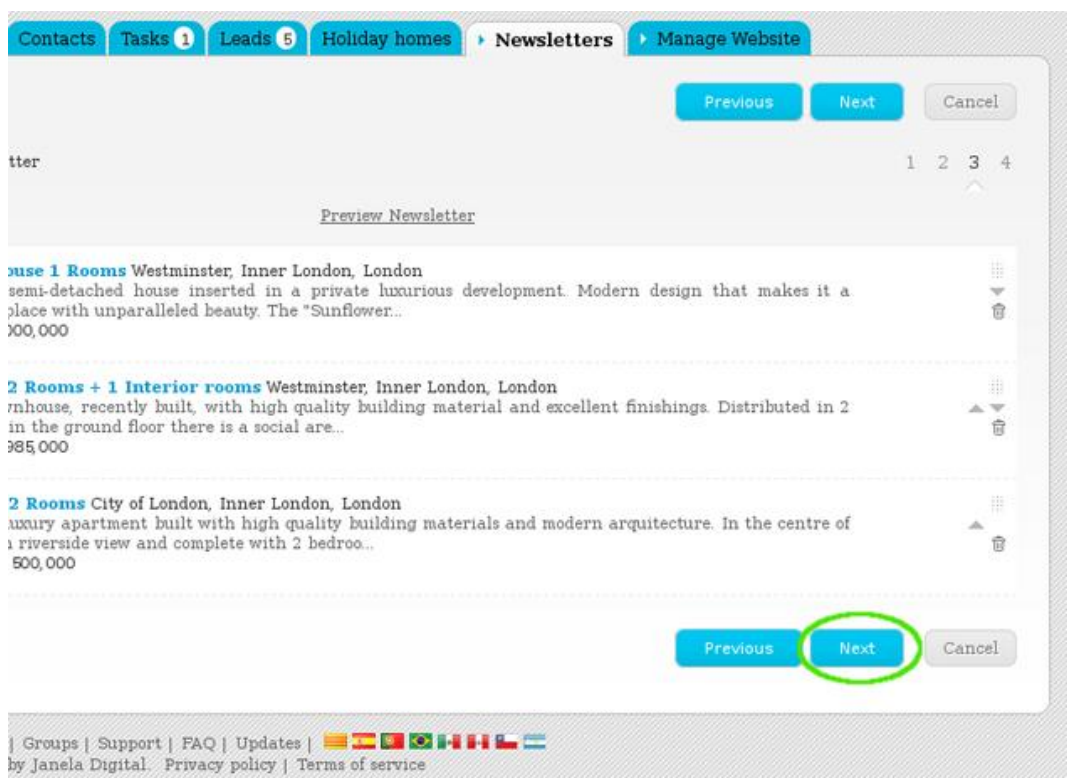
Contacts | Tasks 1 | Leads 5 | Holiday homes | Newsletters | Manage Website

Previous | Next | Cancel

tter

1 2 3 4

Preview Newsletter

ouse 1 Rooms Westminster, Inner London, London
semi-detached house inserted in a private luxurious development. Modern design that makes it a place with unparalleled beauty. The "Sunflower...
)00,000

2 Rooms + 1 Interior rooms Westminster, Inner London, London
nhouse, recently built, with high quality building material and excellent finishings. Distributed in 2 in the ground floor there is a social are...
985,000

2 Rooms City of London, Inner London, London
uxury apartment built with high quality building materials and modern arquitecture. In the centre of a riverside view and complete with 2 bedroo...
500,000

Previous | Next | Cancel

| Groups | Support | FAQ | Updates |
by Janela Digital. Privacy policy | Terms of service